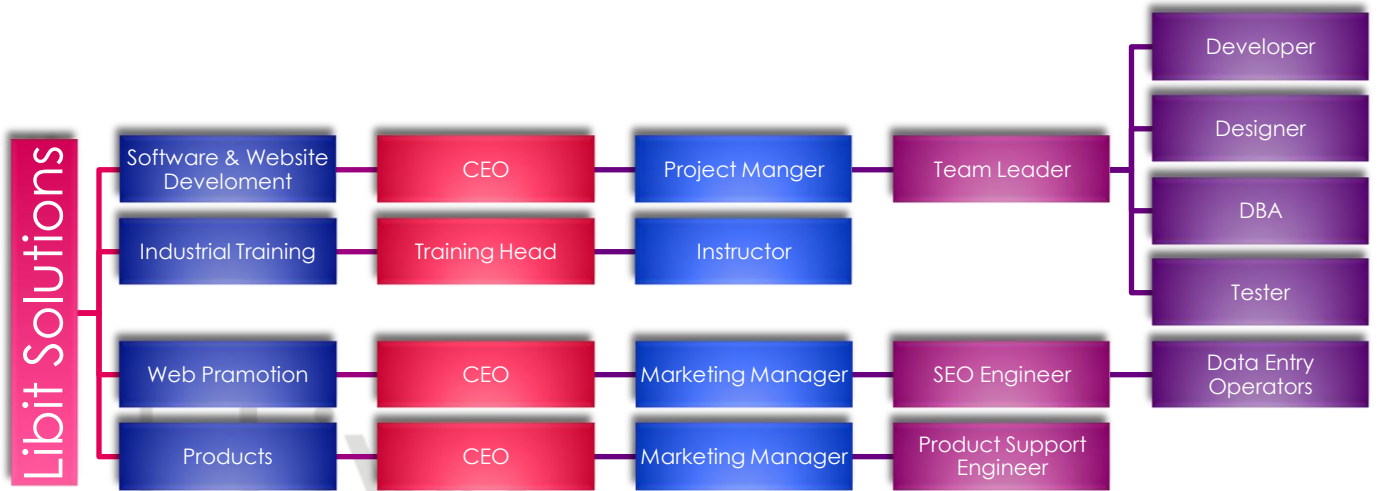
Libit Solutions

Software & Website Develoment
CEO
Project Manger
Team Leader
Developer
Designer
DBA
Tester

Industrial Training
Training Head
Instructor

Web Pramotion
CEO
Marketing Manager
SEO Engineer
Data Entry Operators

Products
CEO
Marketing Manager
Product Support Engineer